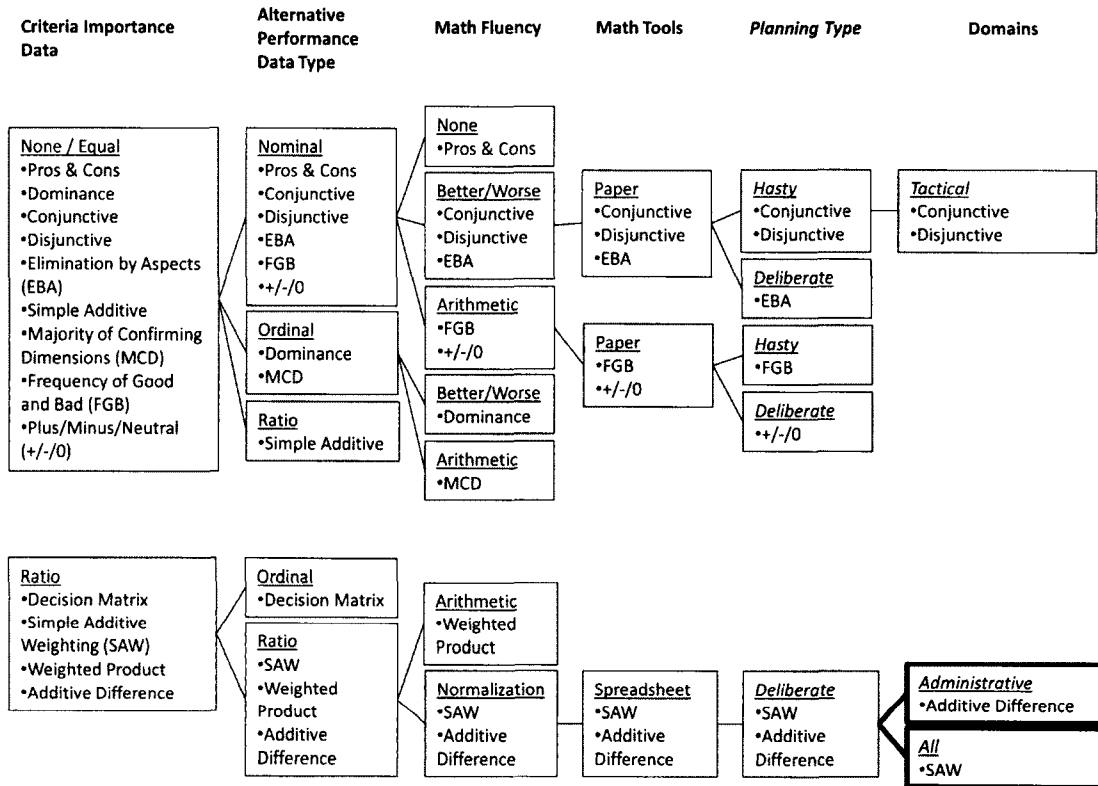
Criteria Importance Data

Alternative Performance Data Type

Math Fluency

Math Tools

*Planning Type*

Domains

None / Equal
•Pros & Cons
•Dominance
•Conjunctive
•Disjunctive
•Elimination by Aspects (EBA)
•Simple Additive
•Majority of Confirming Dimensions (MCD)
•Frequency of Good and Bad (FGB)
•Plus/Minus/Neutral (+/-/0)

Nominal
•Pros & Cons
•Conjunctive
•Disjunctive
•EBA
•FGB
•+/-/0

Ordinal
•Dominance
•MCD

Ratio
•Simple Additive

None
•Pros & Cons

Better/Worse
•Conjunctive
•Disjunctive
•EBA

Arithmetic
•FGB
•+/-/0

Better/Worse
•Dominance

Arithmetic
•MCD

Paper
•Conjunctive
•Disjunctive
•EBA

Paper
•FGB
•+/-/0

*Hasty*
•Conjunctive
•Disjunctive

*Deliberate*
•EBA

*Hasty*
•FGB

*Deliberate*
•+/-/0

*Tactical*
•Conjunctive
•Disjunctive

Ratio
•Decision Matrix
•Simple Additive Weighting (SAW)
•Weighted Product
•Additive Difference

Ordinal
•Decision Matrix

Ratio
•SAW
•Weighted Product
•Additive Difference

Arithmetic
•Weighted Product

Normalization
•SAW
•Additive Difference

Spreadsheet
•SAW
•Additive Difference

*Deliberate*
•SAW
•Additive Difference

*Administrative*
•Additive Difference

*All*
•SAW